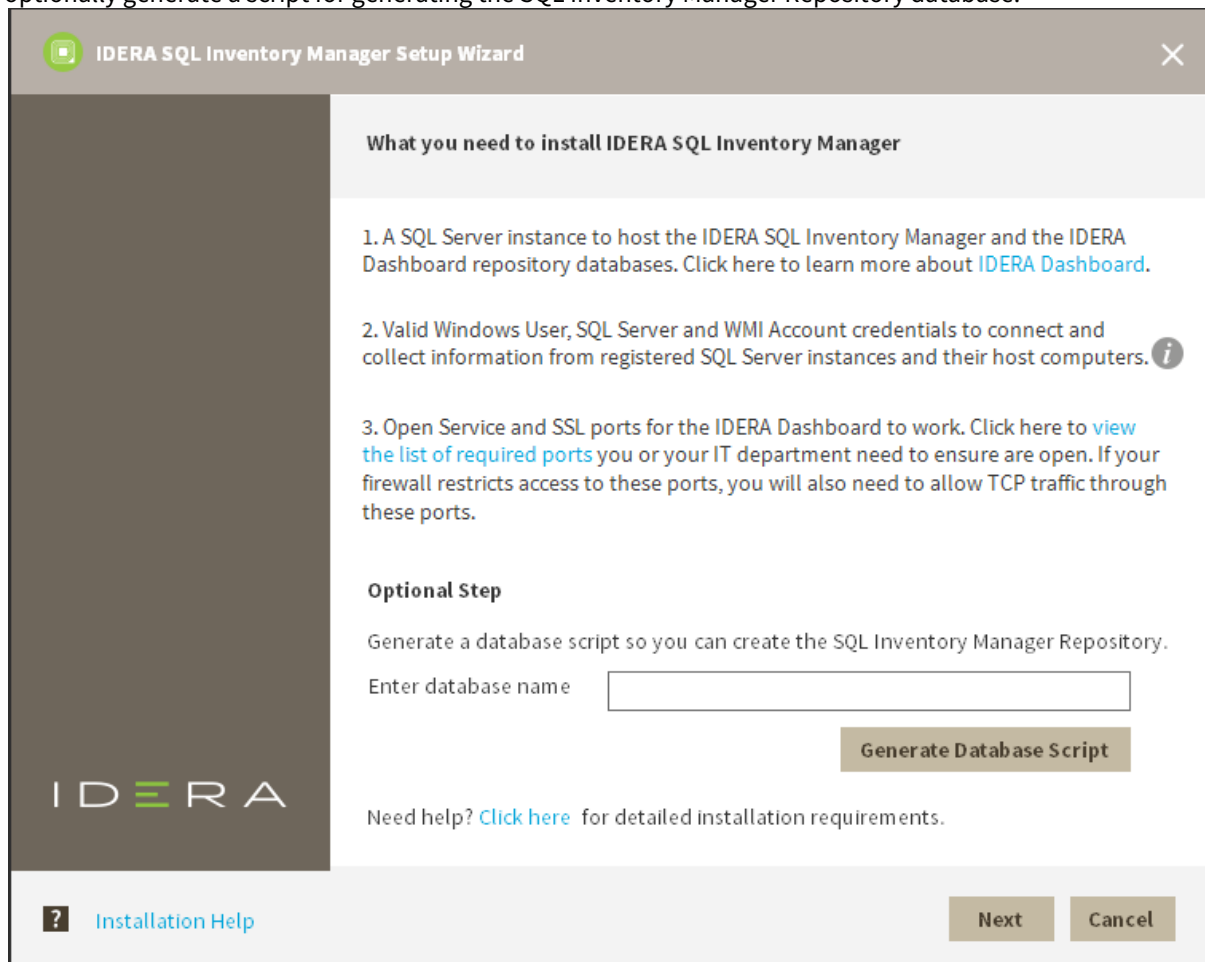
optionally generate a script for generating the SQL Inventory Manager Repository database.

IDERA SQL Inventory Manager Setup Wizard

What you need to install IDERA SQL Inventory Manager

1. A SQL Server instance to host the IDERA SQL Inventory Manager and the IDERA Dashboard repository databases. Click here to learn more about IDERA Dashboard.

2. Valid Windows User, SQL Server and WMI Account credentials to connect and collect information from registered SQL Server instances and their host computers.

3. Open Service and SSL ports for the IDERA Dashboard to work. Click here to view the list of required ports you or your IT department need to ensure are open. If your firewall restricts access to these ports, you will also need to allow TCP traffic through these ports.

Optional Step

Generate a database script so you can create the SQL Inventory Manager Repository.

Enter database name

Generate Database Script

IDERA

Need help? Click here for detailed installation requirements.

? Installation Help

Next

Cancel